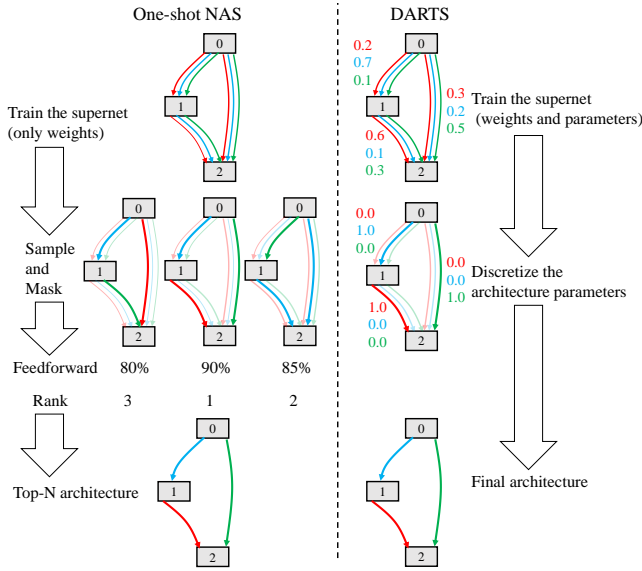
One-shot NAS

DARTS

0
1
2

Train the supernet (only weights)

0.2
0.7
0.1
0.3
0.2
0.5
0.6
0.1
0.3

Train the supernet (weights and parameters)

Sample and Mask

0
1
2

0
1
2

0
1
2

0.0
1.0
0.0
0.0
0.0
1.0
1.0
0.0
0.0

Discretize the architecture parameters

Feedforward 80% 90% 85%

Rank 3 1 2

Top-N architecture

0
1
2

0
1
2

Final architecture